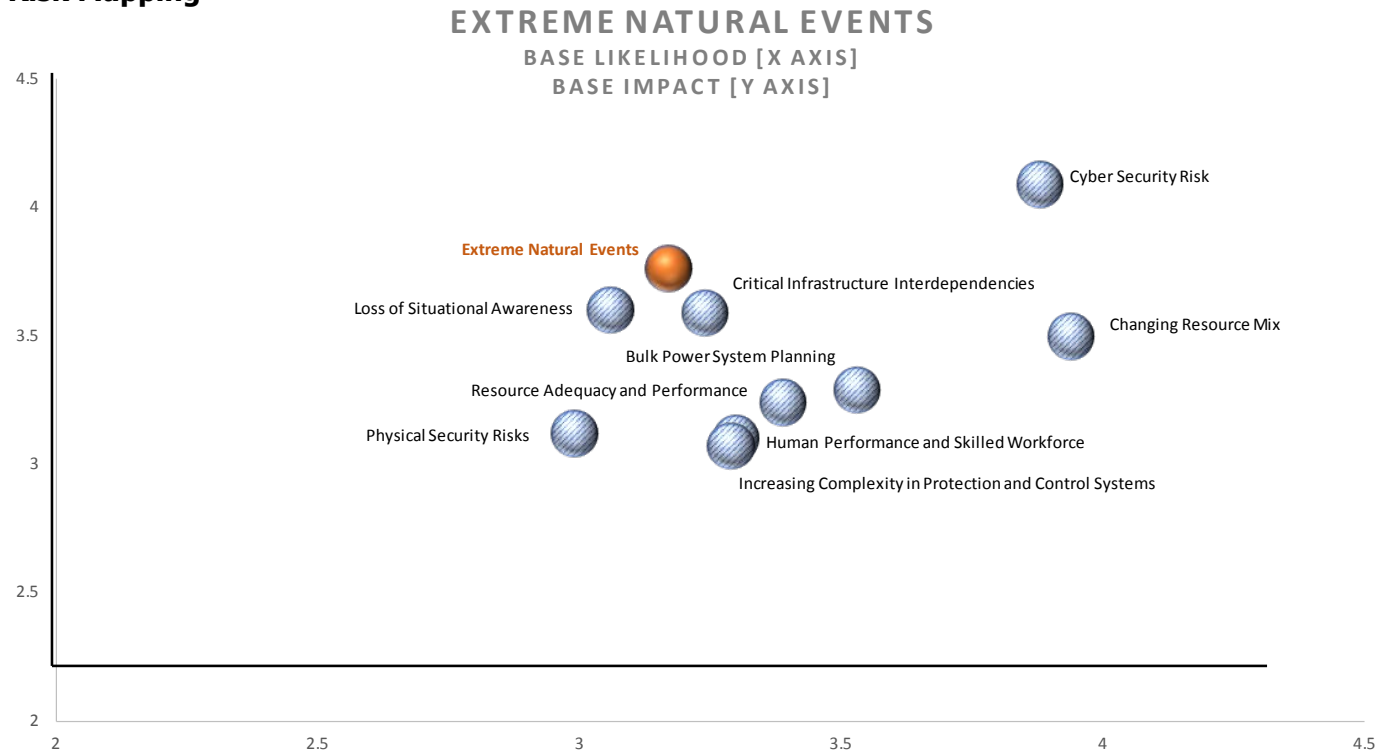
Risk Mapping

EXTREME NATURAL EVENTS
BASE LIKELIHOOD [X AXIS]
BASE IMPACT [Y AXIS]

4.5
4
3.5
3
2.5
2

Cyber Security Risk
Extreme Natural Events
Critical Infrastructure Interdependencies
Loss of Situational Awareness
Changing Resource Mix
Bulk Power System Planning
Resource Adequacy and Performance
Physical Security Risks
Human Performance and Skilled Workforce
Increasing Complexity in Protection and Control Systems

2
2.5
3
3.5
4
4.5